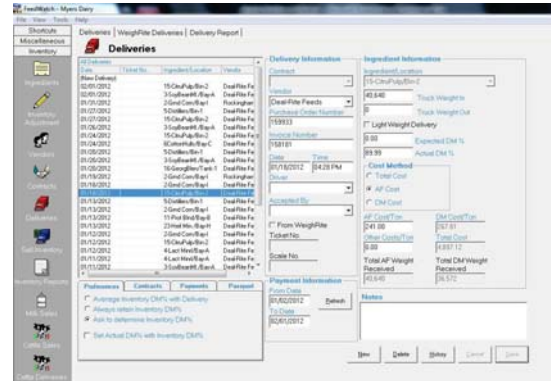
FeedWatch - Myers Dairy

File View Tools Help

Shortcuts
Miscellaneous
Inventory

Ingredients
Inventory Adjustment
Vendors
Contracts
Deliveries
Sell Inventory
Inventory Reports
Milk Sales
Cattle Sales
Cattle Deliveries

Deliveries | WeighRite Deliveries | Delivery Report

Deliveries

All Deliveries

| Date | Ticket No | Ingredient/Location | Vendor |
|---|---|---|---|
| (New Delivery) | | | |
| 02/01/2012 | | 15-CitruPulp/Bin-2 | Deal Rite Fe |
| 01/31/2012 | | 3-SoyBeanM./Bay-A | Deal Rite Fe |
| 01/31/2012 | | 2-Grnd Corn/Bay-I | Rockinghan |
| 01/27/2012 | | 5-Distillers/Bin-1 | Deal Rite Fe |
| 01/27/2012 | | 15-CitruPulp/Bin-2 | Deal Rite Fe |
| 01/26/2012 | | 3-SoyBeanM./Bay-A | Deal Rite Fe |
| 01/24/2012 | | 8-CottonHulls/Bay-C | Deal Rite Fe |
| 01/24/2012 | | 5-Distillers/Bin-1 | Deal Rite Fe |
| 01/20/2012 | | 15-CitruPulp/Bin-2 | Deal Rite Fe |
| 01/20/2012 | | 16-GeorgMan/Tank-1 | Deal Rite Fe |
| 01/19/2012 | | 2-Grnd Corn/Bay-I | Rockinghan |
| 01/18/2012 | | 2-Grnd Corn/Bay-I | Rockinghan |
| 01/18/2012 | | 15-CitruPulp/Bin-2 | Deal Rite Fe |
| 01/13/2012 | | 5-Distillers/Bin-1 | Deal Rite Fe |
| 01/13/2012 | | 2-Grnd Corn/Bay-I | Deal Rite Fe |
| 01/13/2012 | | 11-Pot Blnd/Bay-B | Deal Rite Fe |
| 01/13/2012 | | 23-Hnd Hn./Bay-H | Deal Rite Fe |
| 01/12/2012 | | 2-Grnd Corn/Bay-I | Deal Rite Fe |
| 01/12/2012 | | 15-CitruPulp/Bin-2 | Deal Rite Fe |
| 01/12/2012 | | 4-Lact Mix/Bay-A | Deal Rite Fe |
| 01/11/2012 | | 4-Lact Mix/Bay-A | Deal Rite Fe |
| 01/11/2012 | | 3-SoyBeanM./Bay-A | Deal Rite Fe |

Preferences | Contracts | Payments | Passport

Average Inventory DM% with Delivery
Always retain Inventory DM%
Ask to determine Inventory DM%

Set Actual DM% with Inventory DM%

Delivery Information
Contract
Vendor
Deal Rite Feeds
Purchase Order Number
159933
Invoice Number
158181
Date Time
01/18/2012 04:28 PM
Driver
Accepted By
From WeighRite
Ticket No.
Scale No.

Payment Information
From Date
01/02/2012 Refresh
To Date
02/01/2012

Ingredient Information
Ingredient/Location
15-CitruPulp/Bin-2
40,640 Truck Weight In
0 Truck Weight Out
Light Weight Delivery
0.00 Expected DM %
89.99 Actual DM %
Cost Method
Total Cost
AF Cost
DM Cost
AF Cost/Ton DM Cost/Ton
241.00 267.81
Other Costs/Ton Total Cost
0.00 4,897.12
Total AF Weight Received Total DM Weight Received
40,640 36,572

Notes

New Delete History Cancel Save